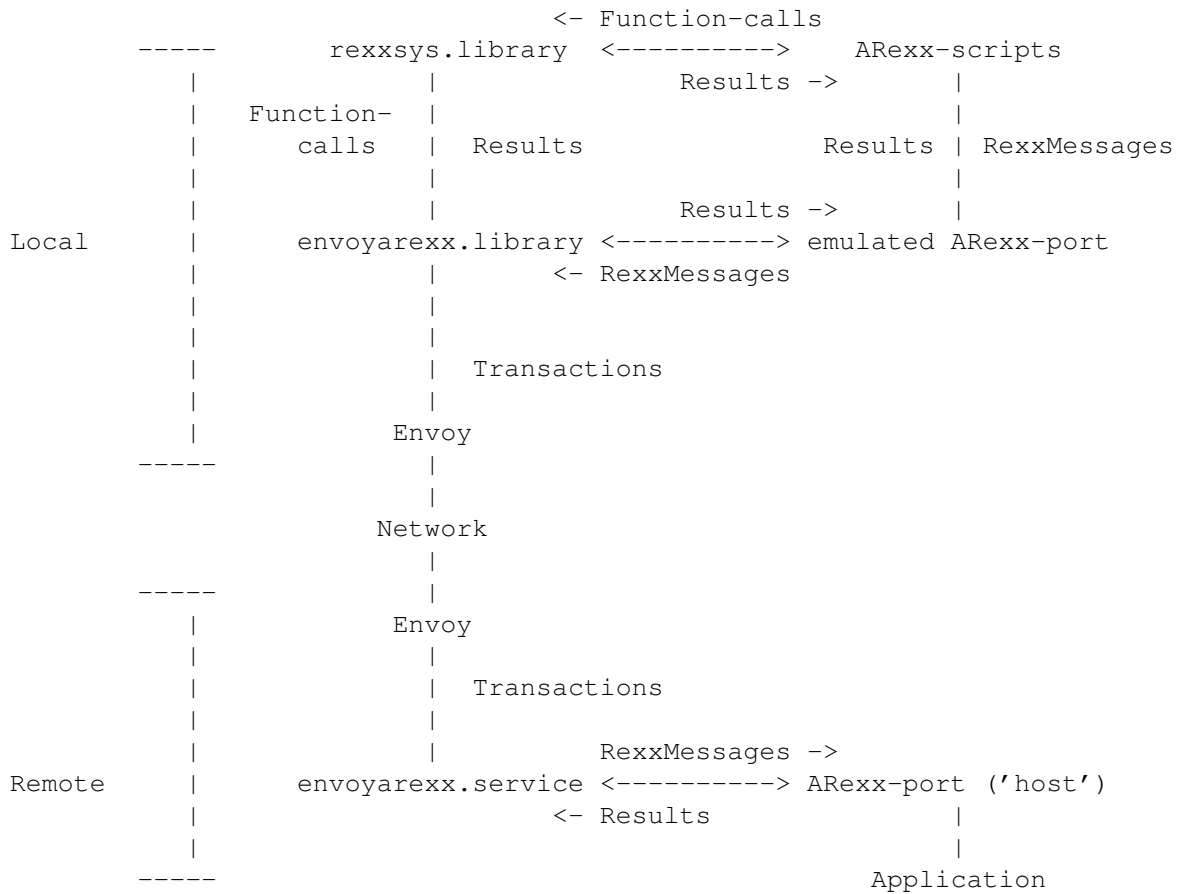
<- Function-calls
rexxsys.library <----------> ARexx-scripts
Results ->
Function-calls
Results
Results
RexxMessages
Results ->
Local
envoyarexx.library <----------> emulated ARexx-port
<- RexxMessages
Transactions
Envoy
Network
Envoy
Transactions
RexxMessages ->
Remote
envoyarexx.service <----------> ARexx-port ('host')
<- Results
Application